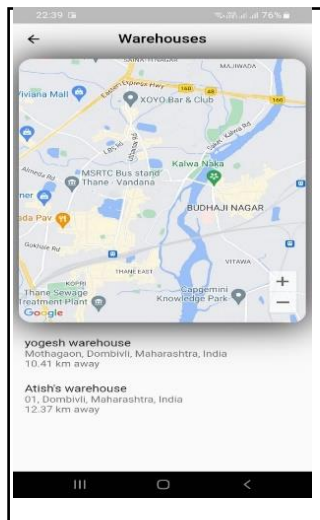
22:39

76%

Warehouses

MAJIWADA

Viviana Mall

Eastern Express Hwy

XOYO Bar & Club

Kalwa Naka

MSRTC Bus stand Thane - Vandana

Almeda Rd

BUDHAJI NAGAR

Gokhale Rd

THANE EAST

VITAWA

KOPRI

Thane Sewage Treatment Plant

Capgemini Knowledge Park

Google

+

−

yogesh warehouse
Mothagaon, Dombivli, Maharashtra, India
10.41 km away

Atish's warehouse
01, Dombivli, Maharashtra, India
12.37 km away